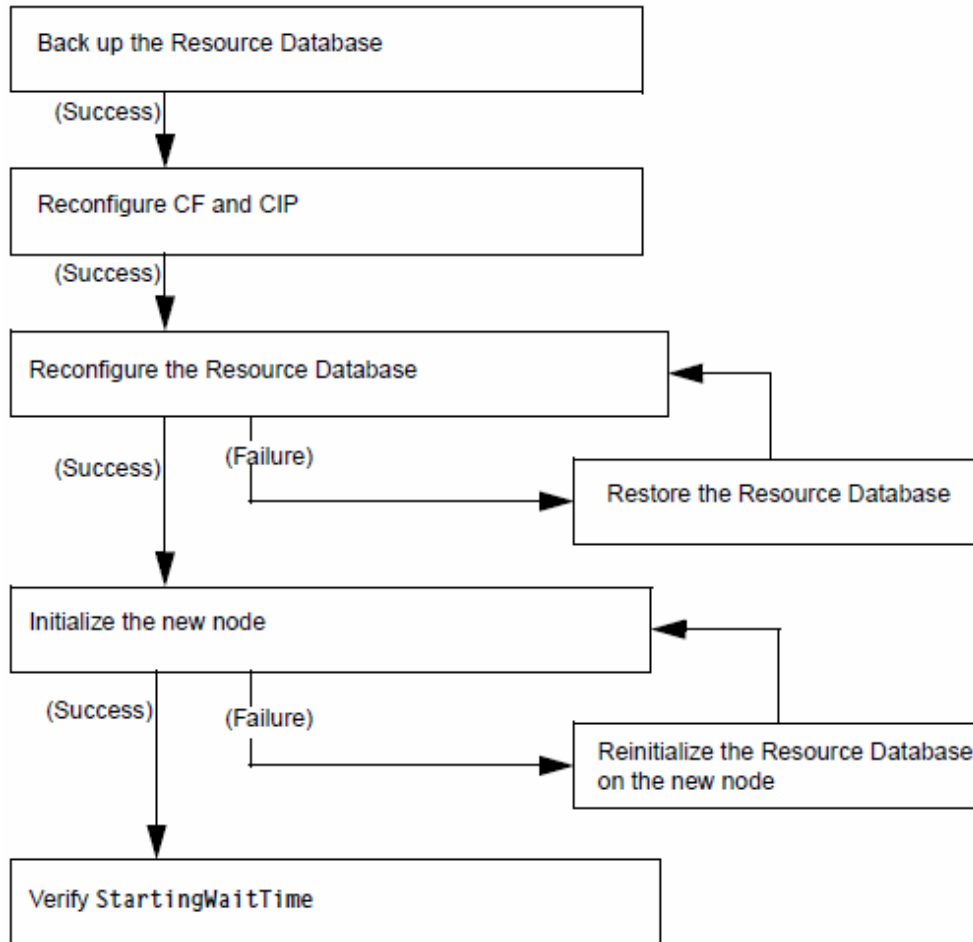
Back up the Resource Database

(Success)

Reconfigure CF and CIP

(Success)

Reconfigure the Resource Database

(Success)

(Failure)

Restore the Resource Database

Initialize the new node

(Success)

(Failure)

Reinitialize the Resource Database on the new node

Verify StartingWaitTime